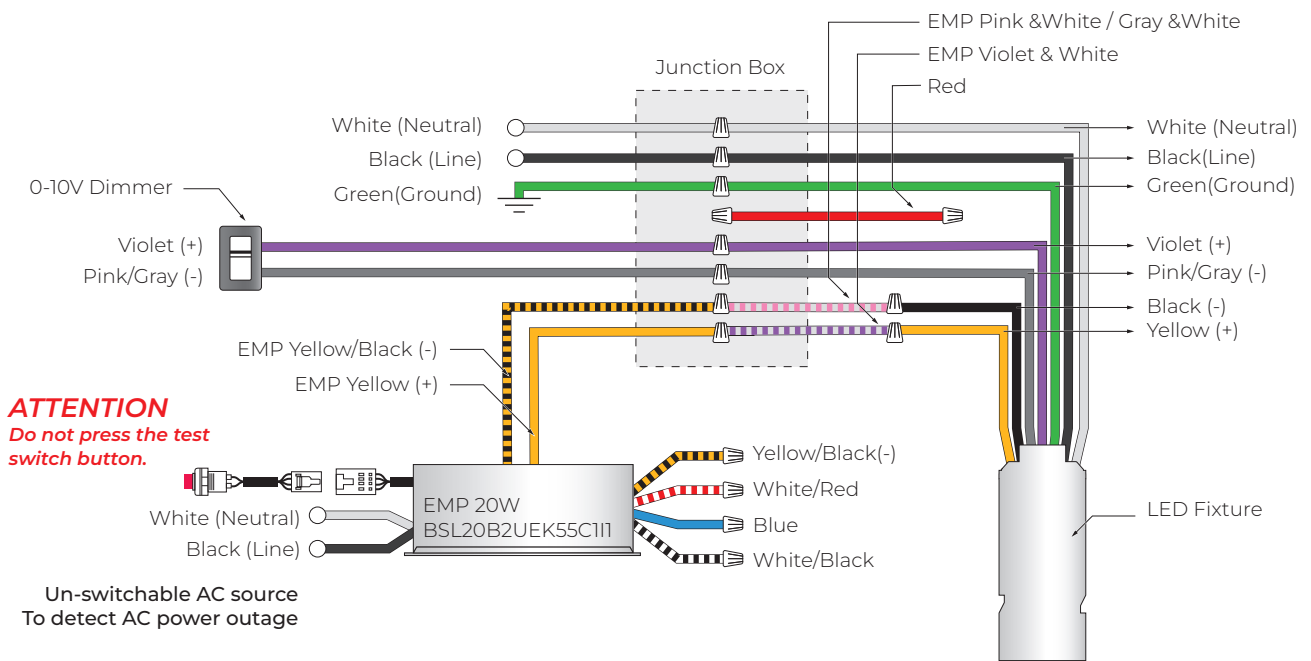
EMP Pink &White / Gray &White
EMP Violet & White
Junction Box
Red
White (Neutral)
Black (Line)
Green(Ground)
0-10V Dimmer
Violet (+)
Pink/Gray (-)
White (Neutral)
Black(Line)
Green(Ground)
Violet (+)
Pink/Gray (-)
Black (-)
Yellow (+)
EMP Yellow/Black (-)
EMP Yellow (+)

ATTENTION
Do not press the test switch button.

EMP 20W
BSL20B2UEK55C1I1
White (Neutral)
Black (Line)
Yellow/Black(-)
White/Red
Blue
White/Black
LED Fixture

Un-switchable AC source
To detect AC power outage